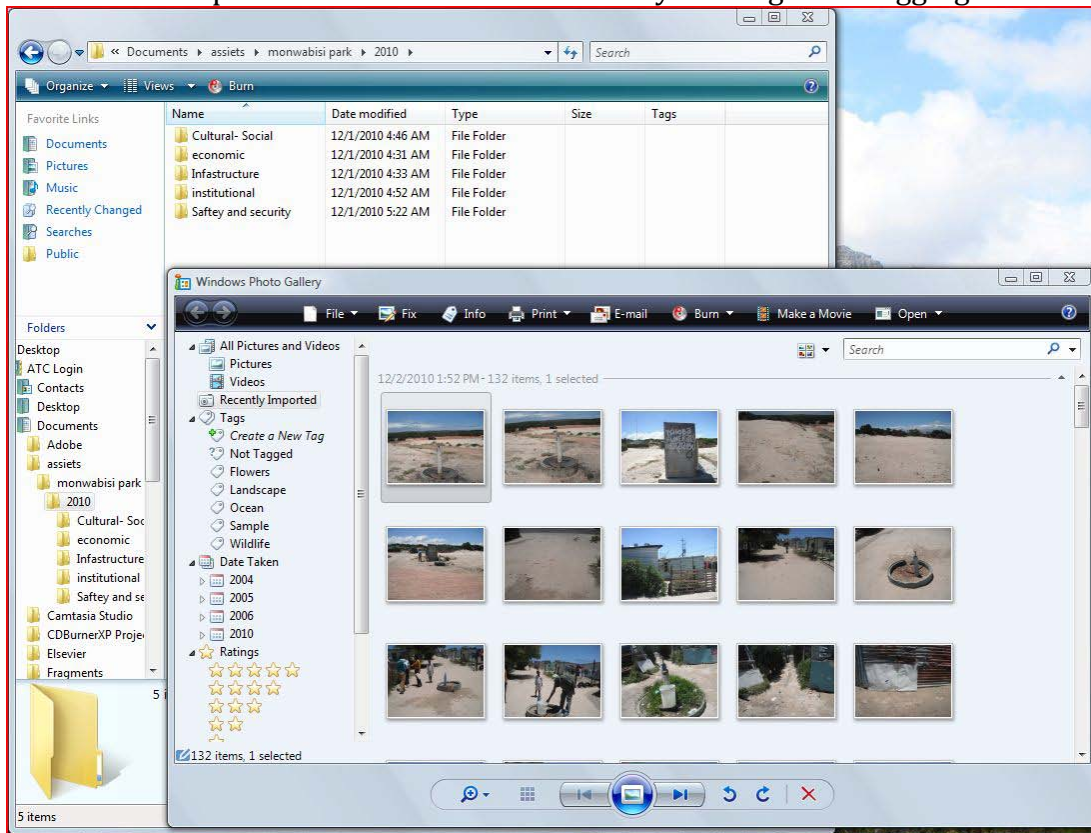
« Documents ▸ assiets ▸ monwabisi park ▸ 2010 ▸

Search

Organize ▾ Views ▾ Burn

Favorite Links
Documents
Pictures
Music
Recently Changed
Searches
Public

| Name | Date modified | Type | Size | Tags |
|---|---|---|---|---|
| Cultural- Social | 12/1/2010 4:46 AM | File Folder | | |
| economic | 12/1/2010 4:31 AM | File Folder | | |
| Infastructure | 12/1/2010 4:33 AM | File Folder | | |
| institutional | 12/1/2010 4:52 AM | File Folder | | |
| Saftey and security | 12/1/2010 5:22 AM | File Folder | | |

Folders
Desktop
ATC Login
Contacts
Desktop
Documents
Adobe
assiets
monwabisi park
2010
Cultural- Soc
economic
Infastructure
institutional
Saftey and se
Camtasia Studio
CDBurnerXP Proje
Elsevier
Fragments

5 items

Windows Photo Gallery

File ▾ Fix Info Print ▾ E-mail Burn ▾ Make a Movie Open ▾

All Pictures and Videos
Pictures
Videos
Recently Imported
Tags
Create a New Tag
Not Tagged
Flowers
Landscape
Ocean
Sample
Wildlife
Date Taken
2004
2005
2006
2010
Ratings

Search

12/2/2010 1:52 PM - 132 items, 1 selected

132 items, 1 selected